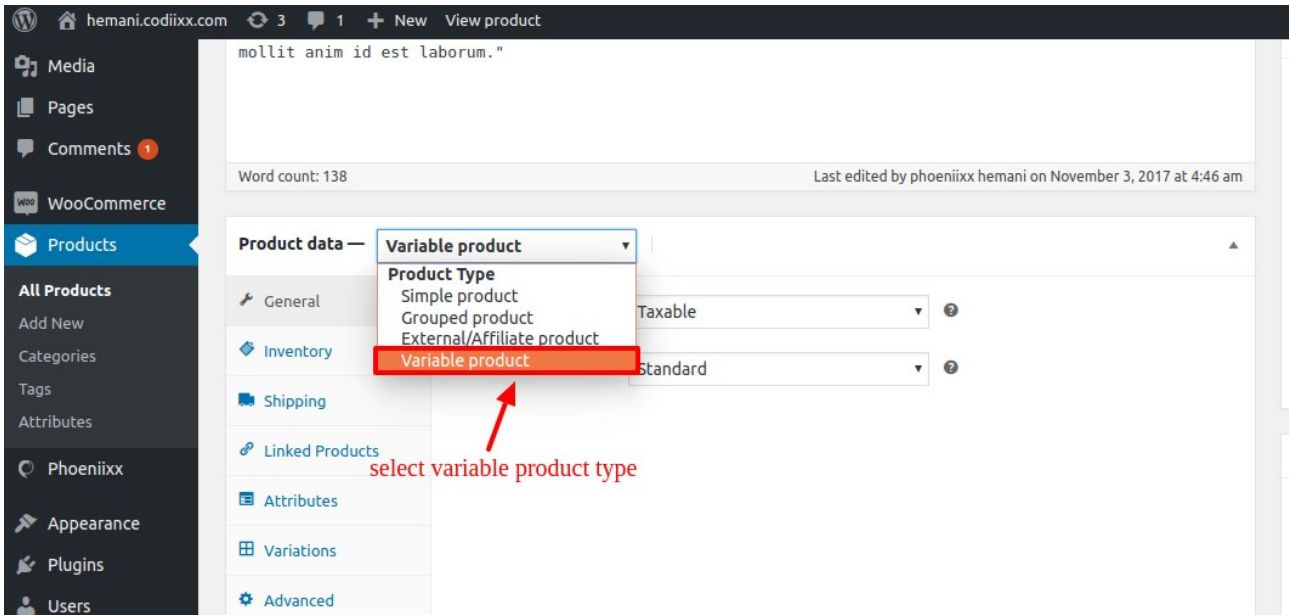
hemani.codiixx.com 3 1 + New View product

Media
Pages
Comments 1
WooCommerce
Products
All Products
Add New
Categories
Tags
Attributes
Phoeniixx
Appearance
Plugins
Users

mollit anim id est laborum."

Word count: 138

Last edited by phoeniixx hemani on November 3, 2017 at 4:46 am

Product data — Variable product

Product Type
Simple product
Grouped product
External/Affiliate product
Variable product

General
Inventory
Shipping
Linked Products
Attributes
Variations
Advanced

Taxable
Standard

select variable product type